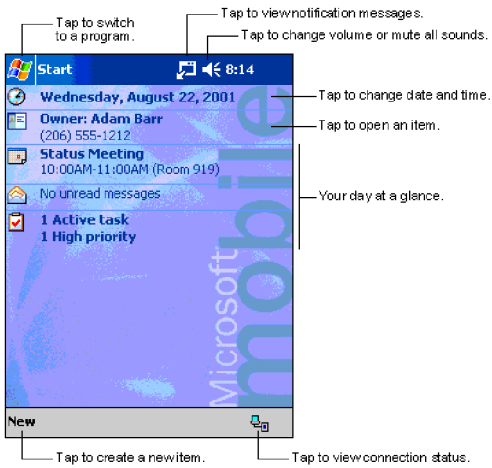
Tap to switch to a program.

Tap to viewnotification messages.

Tap to change volume or mute all sounds.

Start

8:14

Wednesday, August 22, 2001

Tap to change date and time.

Owner: Adam Barr
(206) 555-1212

Tap to open an item.

Status Meeting
10:00AM-11:00AM (Room 919)

No unread messages

Your day at a glance.

1 Active task
1 High priority

Microsoft mobile

New

Tap to create a newitem.

Tap to viewconnection status.